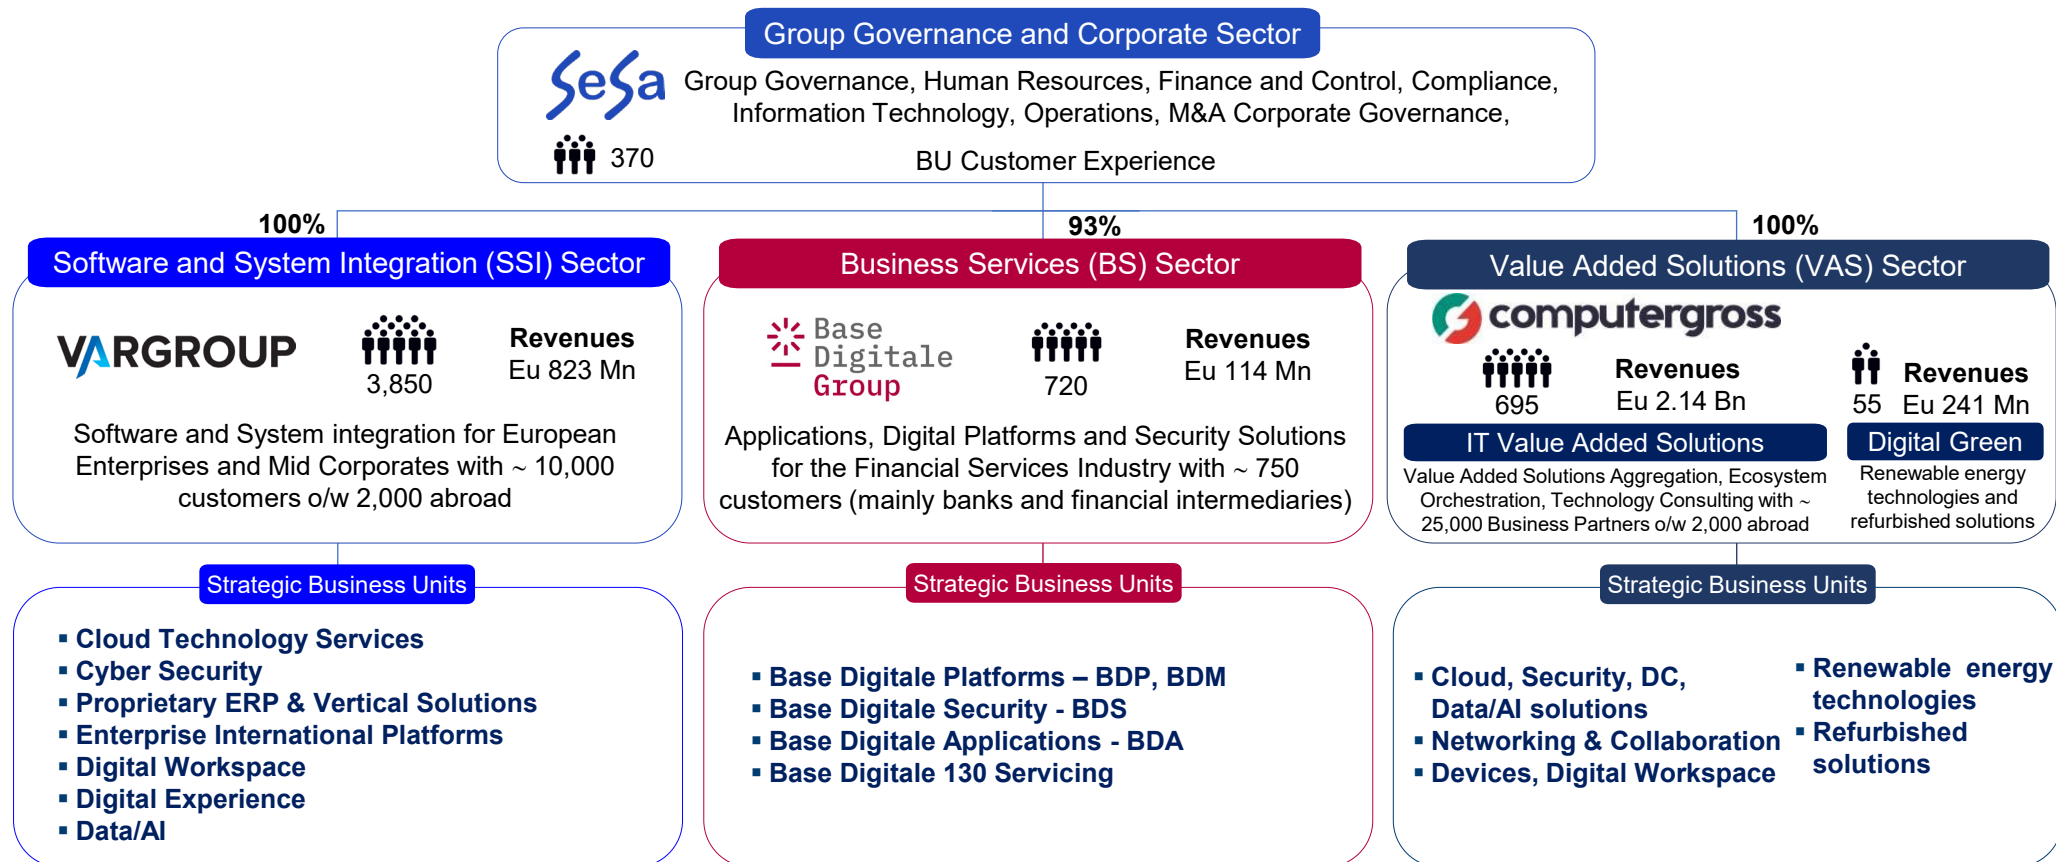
Group Governance and Corporate Sector

SeSa Group Governance, Human Resources, Finance and Control, Compliance, Information Technology, Operations, M&A Corporate Governance, BU Customer Experience

370

100%

93%

100%

Software and System Integration (SSI) Sector

VARGROUP

3,850

Revenues
Eu 823 Mn

Software and System integration for European Enterprises and Mid Corporates with ~ 10,000 customers o/w 2,000 abroad

Business Services (BS) Sector

Base Digitale Group

720

Revenues
Eu 114 Mn

Applications, Digital Platforms and Security Solutions for the Financial Services Industry with ~ 750 customers (mainly banks and financial intermediaries)

Value Added Solutions (VAS) Sector

computergross

695

Revenues
Eu 2.14 Bn

55

Revenues
Eu 241 Mn

IT Value Added Solutions

Value Added Solutions Aggregation, Ecosystem Orchestration, Technology Consulting with ~ 25,000 Business Partners o/w 2,000 abroad

Digital Green

Renewable energy technologies and refurbished solutions

Strategic Business Units

▪ Cloud Technology Services
▪ Cyber Security
▪ Proprietary ERP & Vertical Solutions
▪ Enterprise International Platforms
▪ Digital Workspace
▪ Digital Experience
▪ Data/AI

Strategic Business Units

▪ Base Digitale Platforms – BDP, BDM
▪ Base Digitale Security - BDS
▪ Base Digitale Applications - BDA
▪ Base Digitale 130 Servicing

Strategic Business Units

▪ Cloud, Security, DC, Data/AI solutions
▪ Networking & Collaboration
▪ Devices, Digital Workspace

▪ Renewable energy technologies
▪ Refurbished solutions